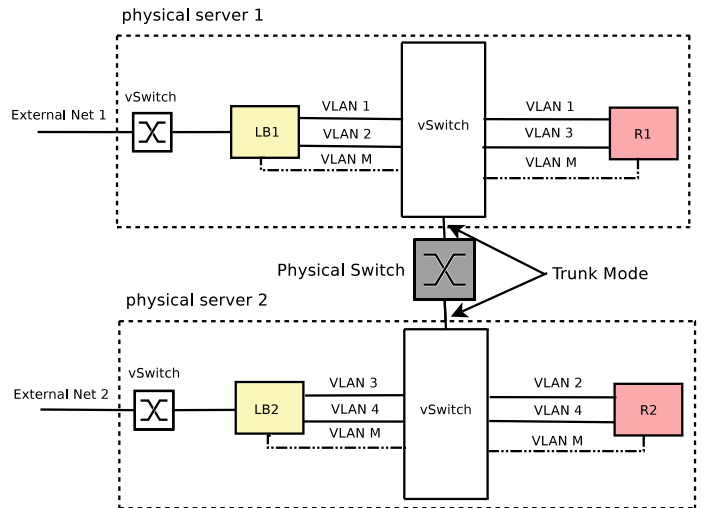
physical server 1

External Net 1

vSwitch

LB1

VLAN 1

VLAN 2

VLAN M

vSwitch

VLAN 1

VLAN 3

VLAN M

R1

Physical Switch

Trunk Mode

physical server 2

External Net 2

vSwitch

LB2

VLAN 3

VLAN 4

VLAN M

vSwitch

VLAN 2

VLAN 4

VLAN M

R2